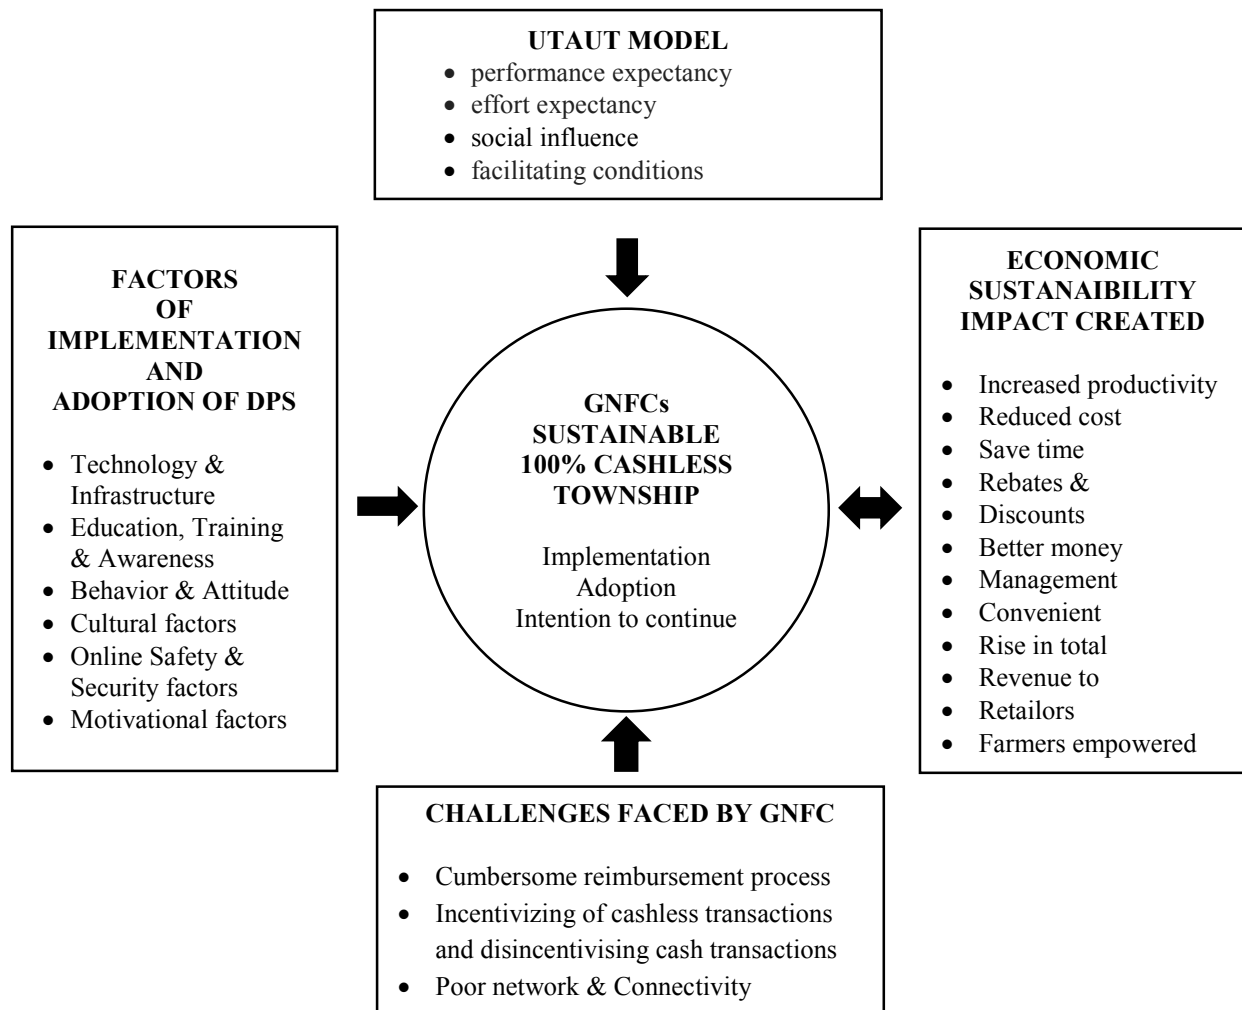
UTAUT MODEL

- performance expectancy
- effort expectancy
- social influence
- facilitating conditions

FACTORS OF IMPLEMENTATION AND ADOPTION OF DPS

- Technology & Infrastructure
- Education, Training & Awareness
- Behavior & Attitude
- Cultural factors
- Online Safety & Security factors
- Motivational factors

GNFCs SUSTAINABLE 100% CASHLESS TOWNSHIP

Implementation
Adoption
Intention to continue

ECONOMIC SUSTANAIBILITY IMPACT CREATED

- Increased productivity
- Reduced cost
- Save time
- Rebates &
- Discounts
- Better money
- Management
- Convenient
- Rise in total
- Revenue to
- Retailors
- Farmers empowered

CHALLENGES FACED BY GNFC

- Cumbersome reimbursement process
- Incentivizing of cashless transactions and disincentivising cash transactions
- Poor network & Connectivity